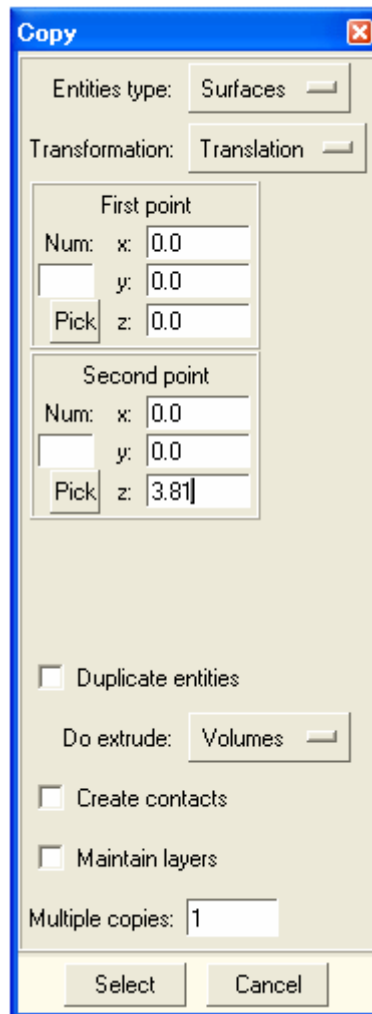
Copy

Entities type: Surfaces

Transformation: Translation

First point
Num: x: 0.0
y: 0.0
Pick z: 0.0

Second point
Num: x: 0.0
y: 0.0
Pick z: 3.81

Duplicate entities

Do extrude: Volumes

Create contacts

Maintain layers

Multiple copies: 1

Select Cancel